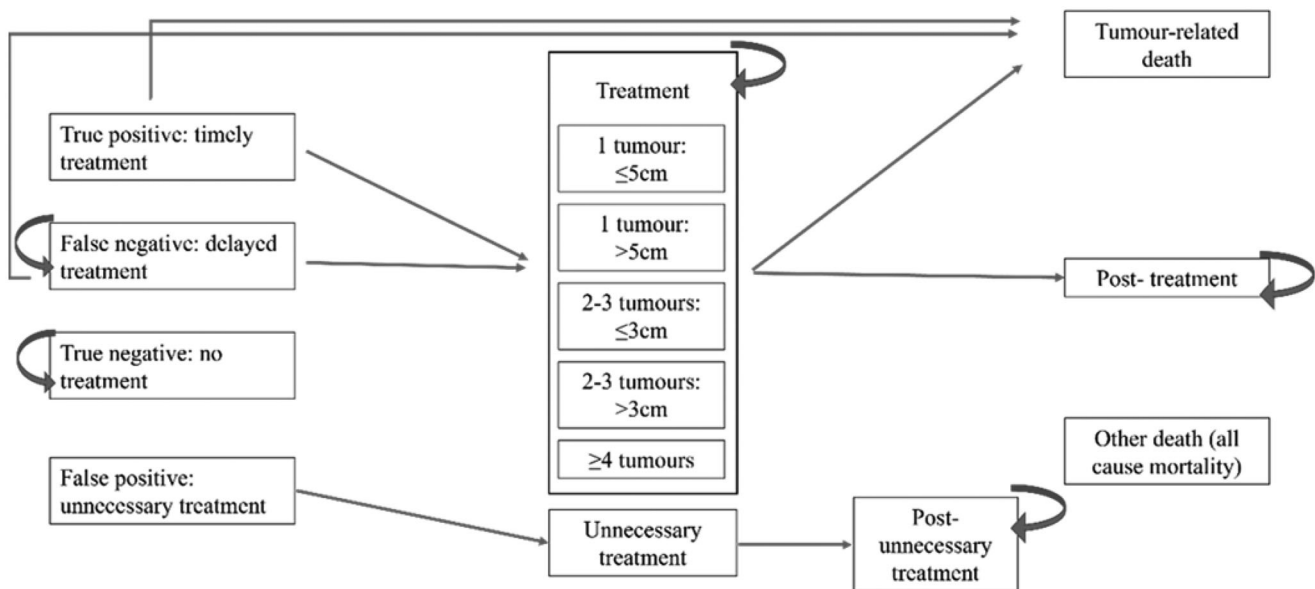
Tumour-related death

Treatment

1 tumour: $\leq$5cm

1 tumour: >5cm

2-3 tumours: $\leq$3cm

2-3 tumours: >3cm

$\geq$4 tumours

True positive: timely treatment

False negative: delayed treatment

True negative: no treatment

False positive: unnecessary treatment

Post- treatment

Other death (all cause mortality)

Unnecessary treatment

Post-unnecessary treatment